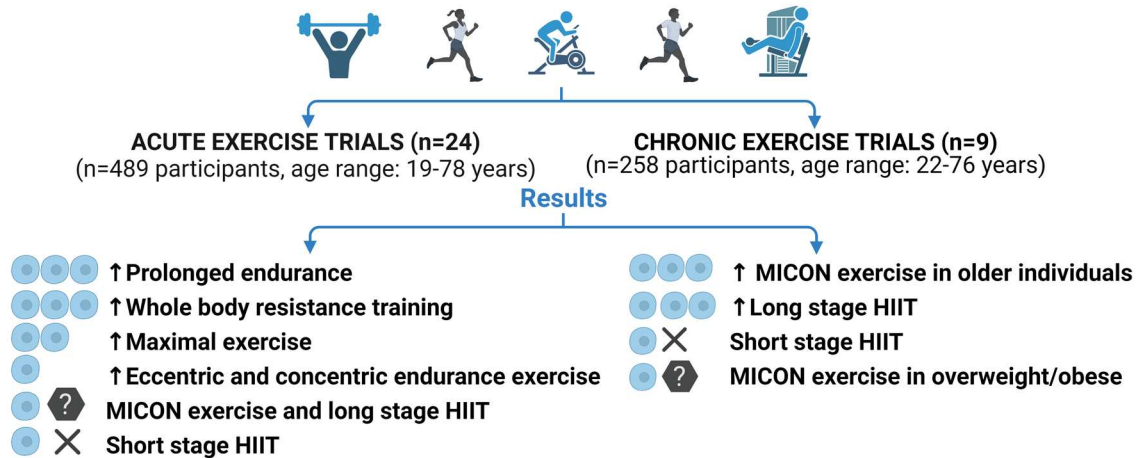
ACUTE EXERCISE TRIALS (n=24)
(n=489 participants, age range: 19-78 years)

CHRONIC EXERCISE TRIALS (n=9)
(n=258 participants, age range: 22-76 years)

Results

↑Prolonged endurance
↑Whole body resistance training
↑Maximal exercise
↑Eccentric and concentric endurance exercise
? MICON exercise and long stage HIIT
✕ Short stage HIIT

↑ MICON exercise in older individuals
↑Long stage HIIT
✕ Short stage HIIT
? MICON exercise in overweight/obese